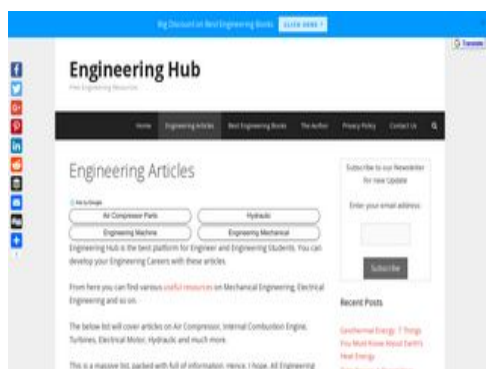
Big Discount on Best Engineering Books CLICK HERE !

Translate

Engineering Hub

Free Engineering Resources

Home Engineering Articles Best Engineering Books The Author Privacy Policy Contact Us

Engineering Articles

Ads by Google

Air Compressor Parts

Hydraulic

Engineering Machine

Engineering Mechanical

Engineering Hub is the best platform for Engineer and Engineering Students. You can develop your Engineering Careers with these articles.

From here you can find various useful resources on Mechanical Engineering, Electrical Engineering and so on.

The below list will cover articles on Air Compressor, Internal Combustion Engine, Turbines, Electrical Motor, Hydraulic and much more.

This is a massive list, packed with full of information. Hence, I hope, All Engineering

Subscribe to our Newsletter for new Update

Enter your email address:

Subscribe

Recent Posts

Geothermal Energy: 7 Things You Must Know About Earth's Heat Energy